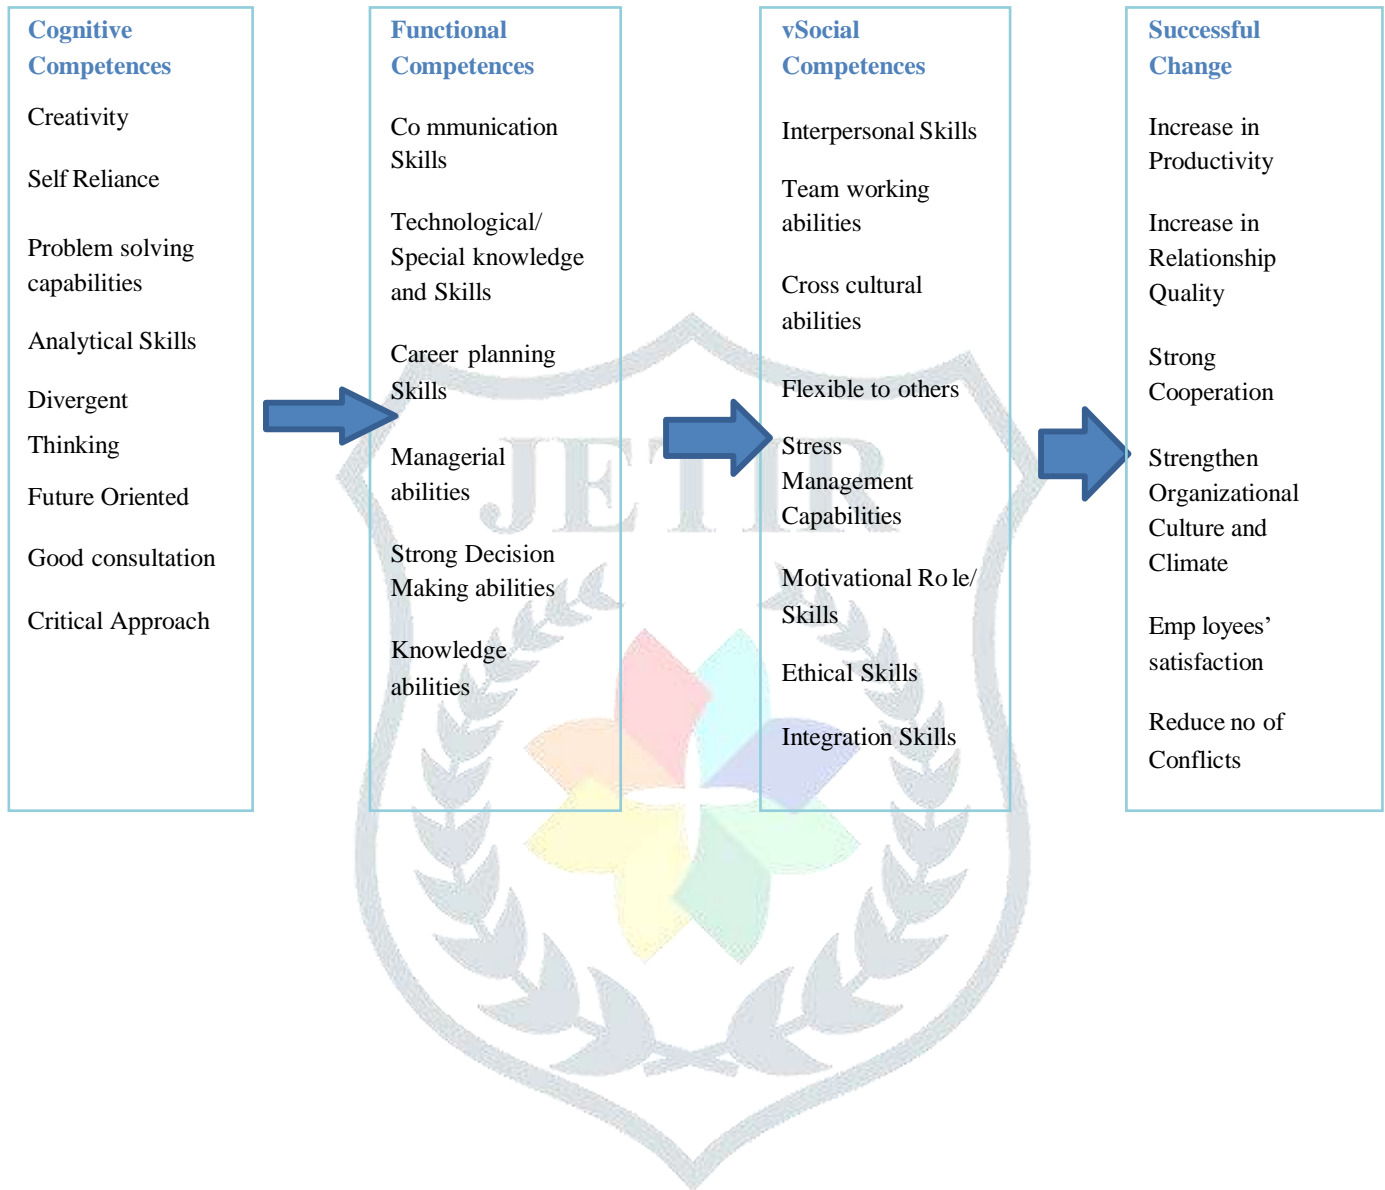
Cognitive Competences

Creativity

Self Reliance

Problem solving capabilities

Analytical Skills

Divergent Thinking

Future Oriented

Good consultation

Critical Approach

Functional Competences

Co mmunication Skills

Technological/ Special knowledge and Skills

Career planning Skills

Managerial abilities

Strong Decision Making abilities

Knowledge abilities

vSocial Competences

Interpersonal Skills

Team working abilities

Cross cultural abilities

Flexible to others

Stress Management Capabilities

Motivational Ro le/ Skills

Ethical Skills

Integration Skills

Successful Change

Increase in Productivity

Increase in Relationship Quality

Strong Cooperation

Strengthen Organizational Culture and Climate

Emp loyees' satisfaction

Reduce no of Conflicts

JETIR